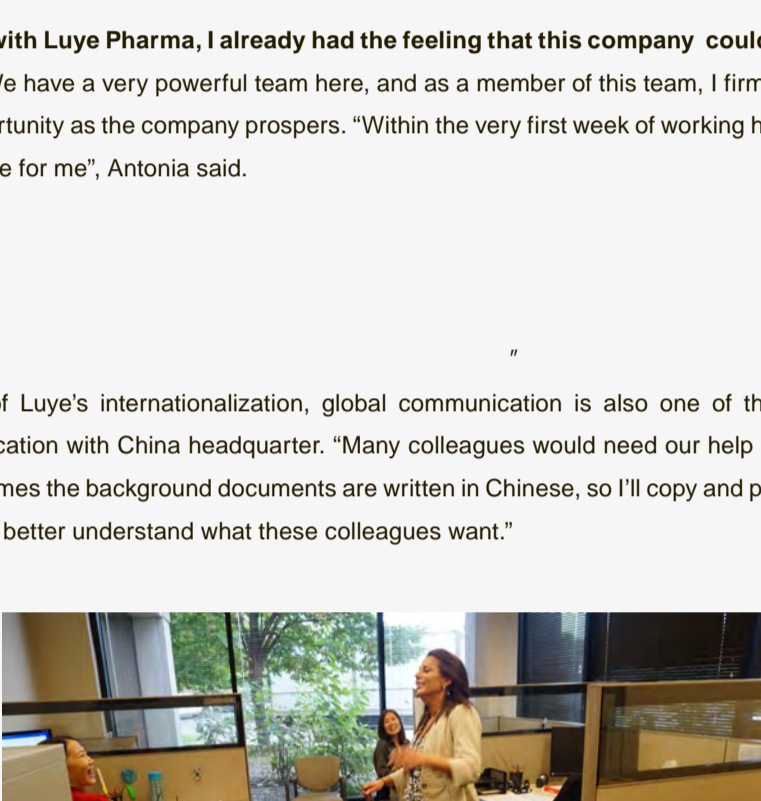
with Luye Pharma, I already had the feeling that this company coul
Ve have a very powerful team here, and as a member of this team, I firm
rtunity as the company prospers. “Within the very first week of working h
e for me”, Antonia said.

"

f Luye’s internationalization, global communication is also one of th
cation with China headquarter. “Many colleagues would need our help
mes the background documents are written in Chinese, so I’ll copy and p
better understand what these colleagues want.”